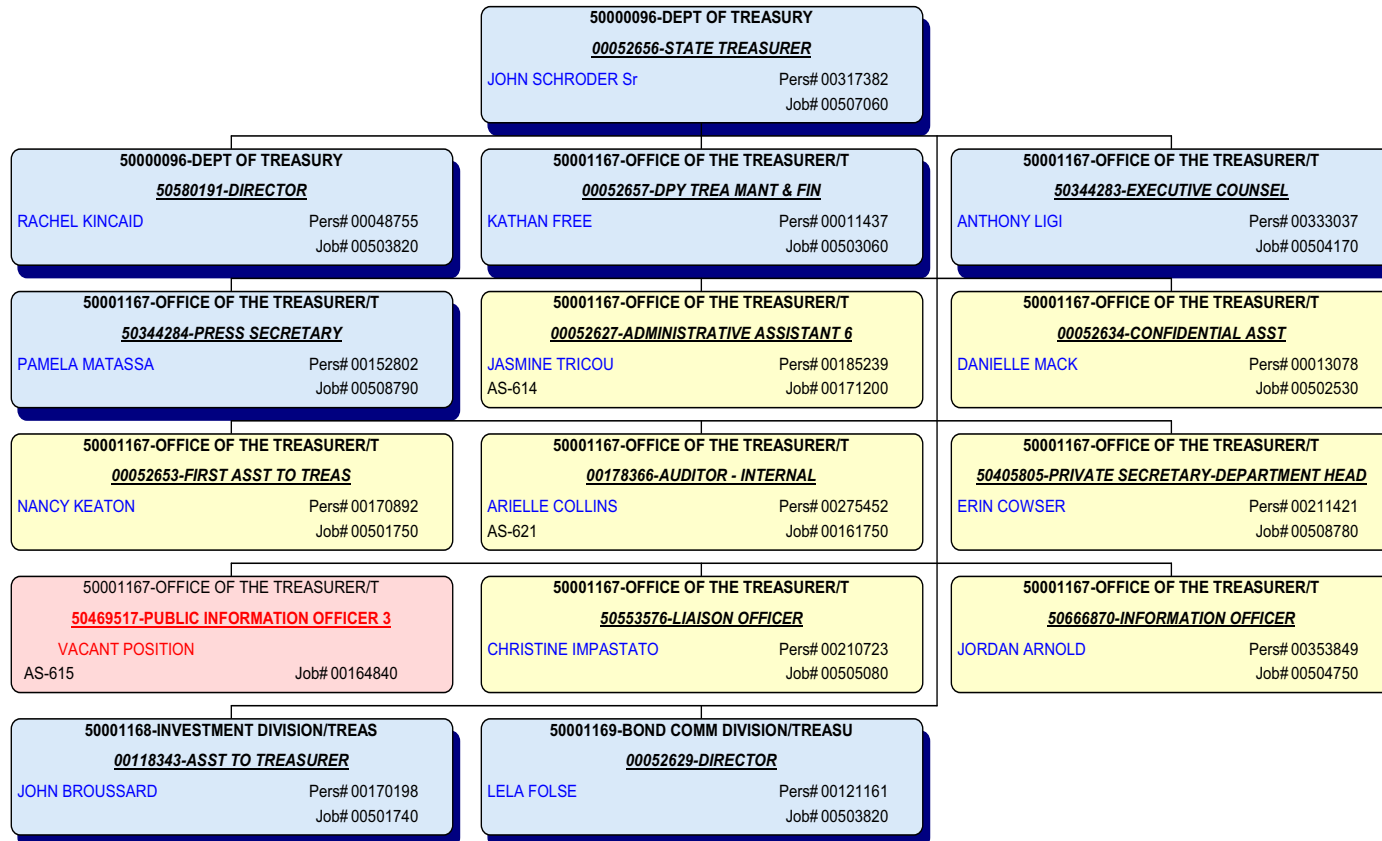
50000096-DEPT OF TREASURY
00052656-STATE TREASURER
JOHN SCHRODER Sr Pers# 00317382
Job# 00507060

50000096-DEPT OF TREASURY
50580191-DIRECTOR
RACHEL KINCAID Pers# 00048755
Job# 00503820

50001167-OFFICE OF THE TREASURER/T
00052657-DPY TREA MANT & FIN
KATHAN FREE Pers# 00011437
Job# 00503060

50001167-OFFICE OF THE TREASURER/T
50344283-EXECUTIVE COUNSEL
ANTHONY LIGI Pers# 00333037
Job# 00504170

50001167-OFFICE OF THE TREASURER/T
50344284-PRESS SECRETARY
PAMELA MATASSA Pers# 00152802
Job# 00508790

50001167-OFFICE OF THE TREASURER/T
00052627-ADMINISTRATIVE ASSISTANT 6
JASMINE TRICOU Pers# 00185239
AS-614 Job# 00171200

50001167-OFFICE OF THE TREASURER/T
00052634-CONFIDENTIAL ASST
DANIELLE MACK Pers# 00013078
Job# 00502530

50001167-OFFICE OF THE TREASURER/T
00052653-FIRST ASST TO TREAS
NANCY KEATON Pers# 00170892
Job# 00501750

50001167-OFFICE OF THE TREASURER/T
00178366-AUDITOR - INTERNAL
ARIELLE COLLINS Pers# 00275452
AS-621 Job# 00161750

50001167-OFFICE OF THE TREASURER/T
50405805-PRIVATE SECRETARY-DEPARTMENT HEAD
ERIN COWSER Pers# 00211421
Job# 00508780

50001167-OFFICE OF THE TREASURER/T
50469517-PUBLIC INFORMATION OFFICER 3
VACANT POSITION
AS-615 Job# 00164840

50001167-OFFICE OF THE TREASURER/T
50553576-LIAISON OFFICER
CHRISTINE IMPASTATO Pers# 00210723
Job# 00505080

50001167-OFFICE OF THE TREASURER/T
50666870-INFORMATION OFFICER
JORDAN ARNOLD Pers# 00353849
Job# 00504750

50001168-INVESTMENT DIVISION/TREAS
00118343-ASST TO TREASURER
JOHN BROUSSARD Pers# 00170198
Job# 00501740

50001169-BOND COMM DIVISION/TREASU
00052629-DIRECTOR
LELA FOLSE Pers# 00121161
Job# 00503820